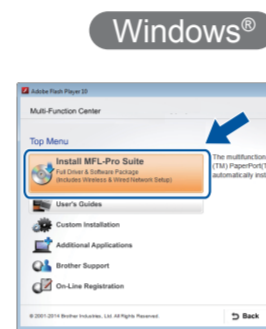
Windows®

Adobe Flash Player 10

Multi-Function Center

Top Menu

Install MFL-Pro Suite
Full Driver & Software Package
(Includes Wireless & Wired Network Setup)

User's Guides

Custom Installation

Additional Applications

Brother Support

On-Line Registration

The multifunction
(TM) PaperPort(
automatically inst

© 2001-2014 Brother Industries, Ltd. All Rights Reserved.

Back